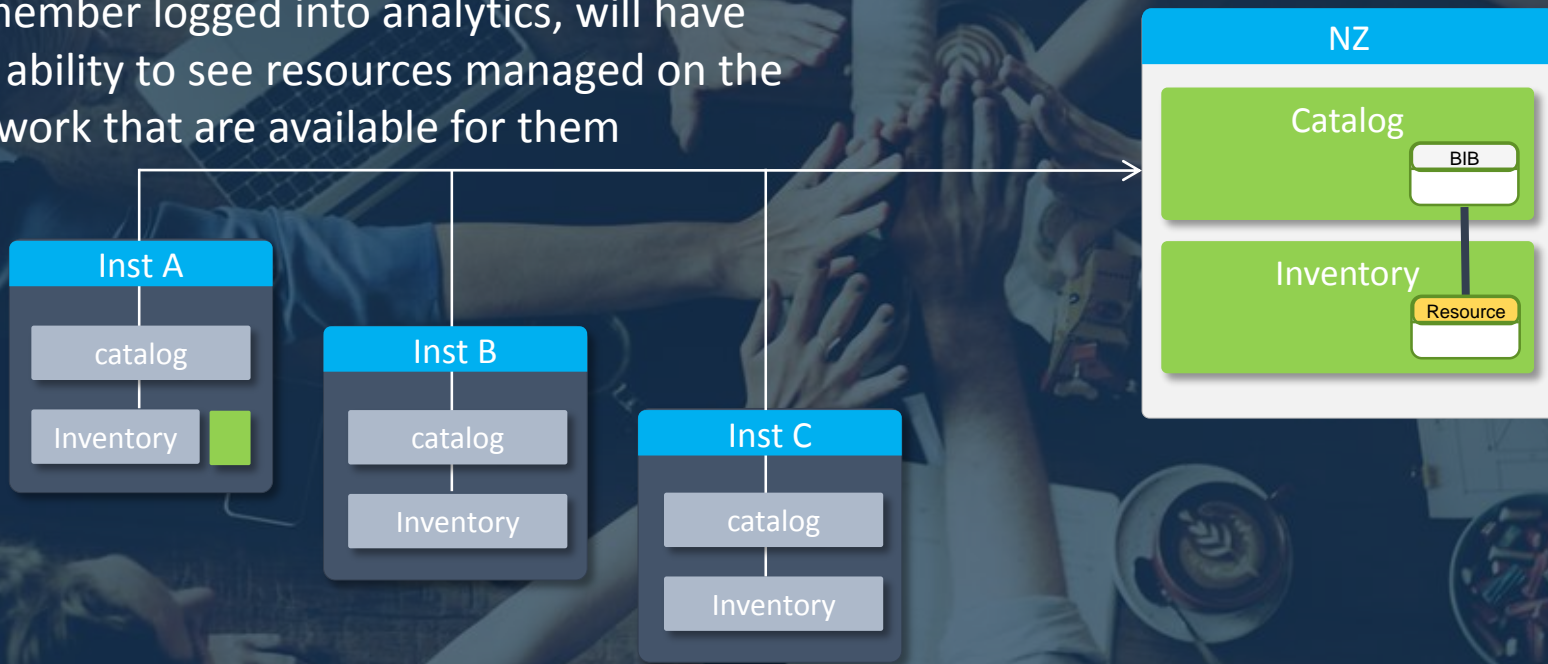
member logged into analytics, will have ability to see resources managed on the work that are available for them

NZ

Catalog

BIB

Inventory

Resource

Inst A

catalog

Inventory

Inst B

catalog

Inventory

Inst C

catalog

Inventory